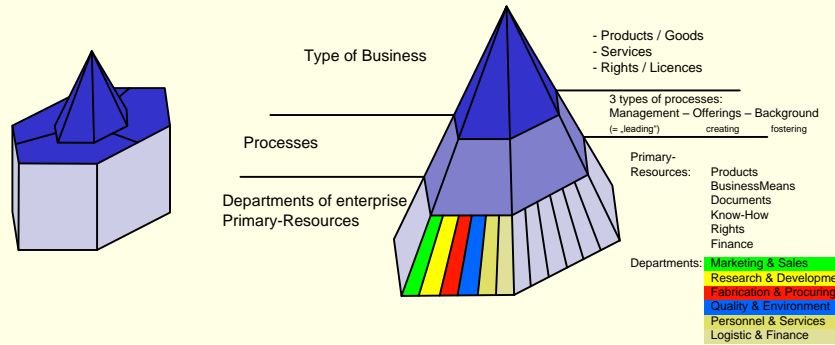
Type of Business

- Products / Goods
- Services
- Rights / Licences

3 types of processes:
Management – Offerings – Background
(= „leading") creating fostering

Processes

Departments of enterprise
Primary-Resources

Primary-Resources: Products
BusinessMeans
Documents
Know-How
Rights
Finance

Departments: Marketing & Sales
Research & Developme
Fabrication & Procuring
Quality & Environment
Personnel & Services
Logistic & Finance